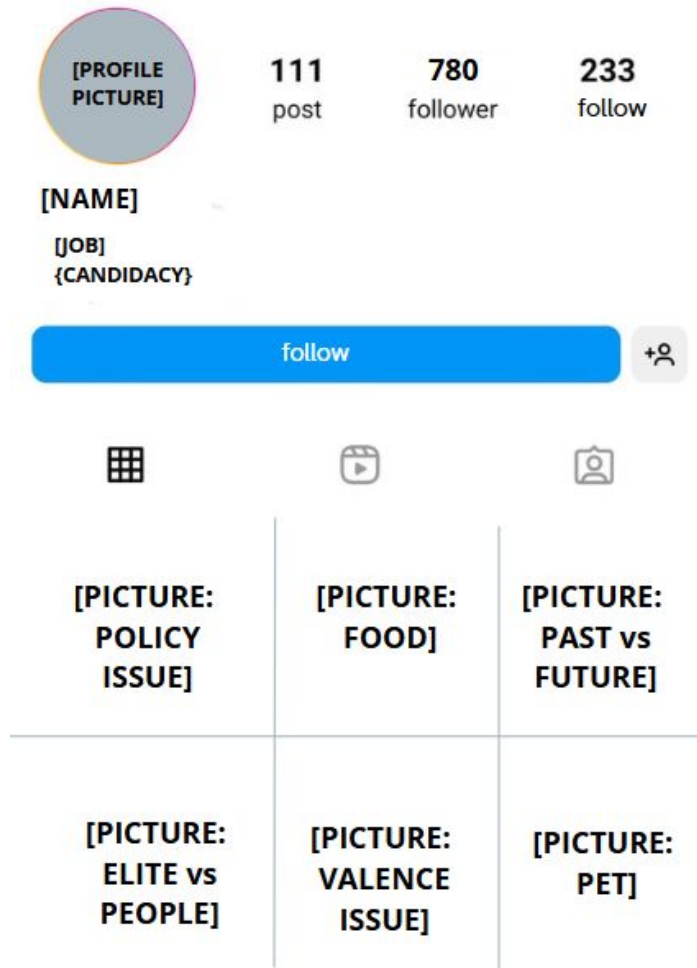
[PROFILE PICTURE]

111
post

780
follower

233
follow

[NAME]

[JOB]
{CANDIDACY}

follow

[PICTURE: POLICY ISSUE]

[PICTURE: FOOD]

[PICTURE: PAST vs FUTURE]

[PICTURE: ELITE vs PEOPLE]

[PICTURE: VALENCE ISSUE]

[PICTURE: PET]